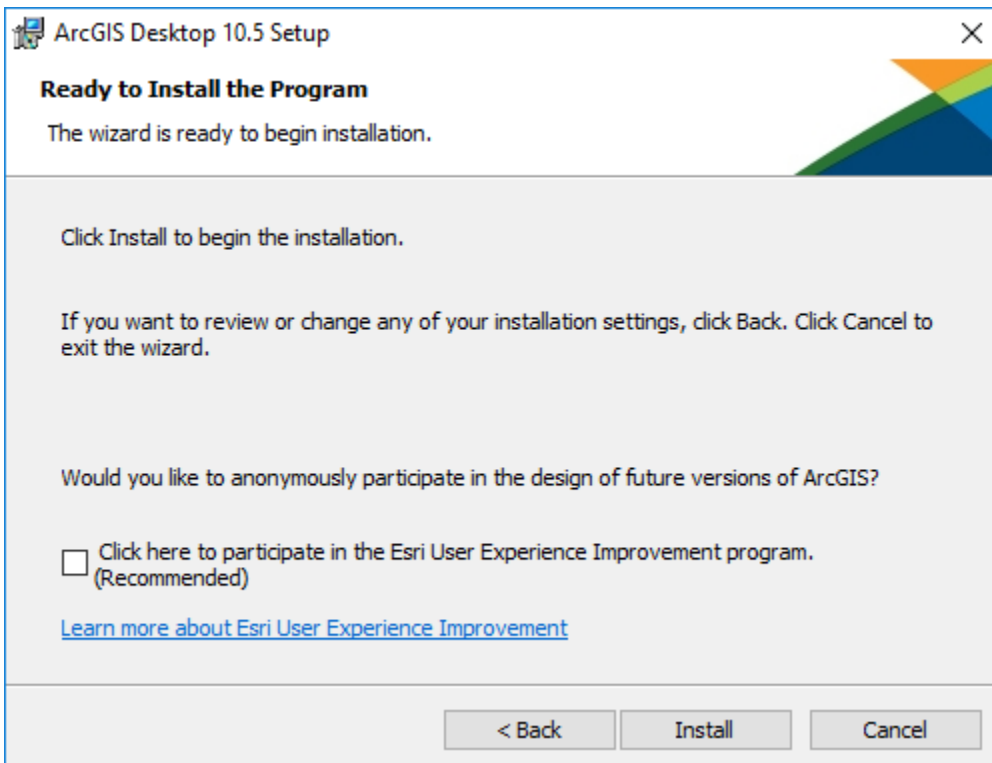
ArcGIS Desktop 10.5 Setup

×

Ready to Install the Program

The wizard is ready to begin installation.

Click Install to begin the installation.

If you want to review or change any of your installation settings, click Back. Click Cancel to exit the wizard.

Would you like to anonymously participate in the design of future versions of ArcGIS?

Click here to participate in the Esri User Experience Improvement program. (Recommended)

Learn more about Esri User Experience Improvement

< Back

Install

Cancel